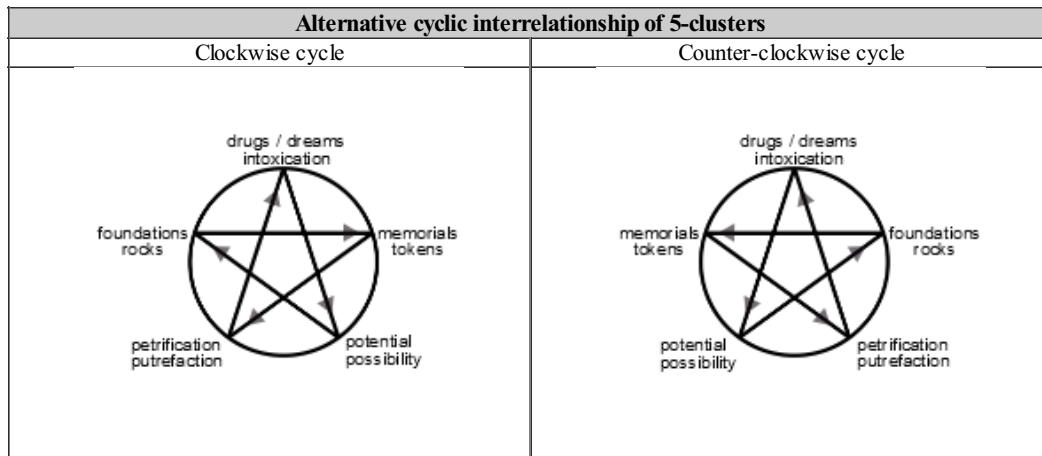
| Alternative cyclic interrelationship of 5-clusters | |
|---|---|
| Clockwise cycle | Counter-clockwise cycle |
| drugs / dreams intoxication<br>foundations rocks<br>memorials tokens<br>petrification putrefaction<br>potential possibility | drugs / dreams intoxication<br>memorials tokens<br>foundations rocks<br>potential possibility<br>petrification putrefaction |